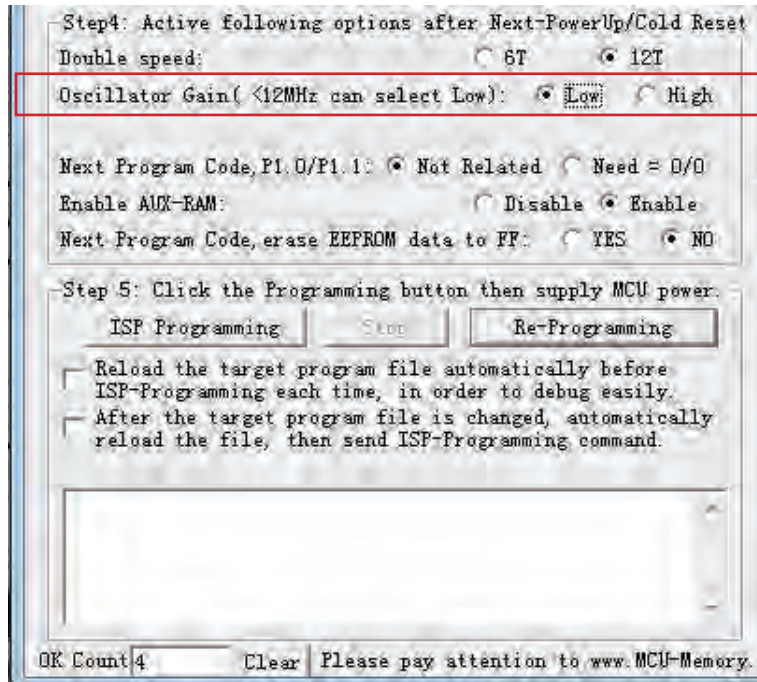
Step4: Active following options after Next-PowerUp/Cold Reset
Double speed: 6T 12T
Oscillator Gain( <12MHz can select Low): Low High

Next Program Code,P1.0/P1.1: Not Related Need = 0/0
Enable AUX-RAM: Disable Enable
Next Program Code,erase EEPROM data to FF: YES NO

Step 5: Click the Programming button then supply MCU power.
ISP Programming Stop Re-Programming
Reload the target program file automatically before ISP-Programming each time, in order to debug easily.
After the target program file is changed, automatically reload the file, then send ISP-Programming command.

OK Count 4 Clear Please pay attention to www.MCU-Memory.